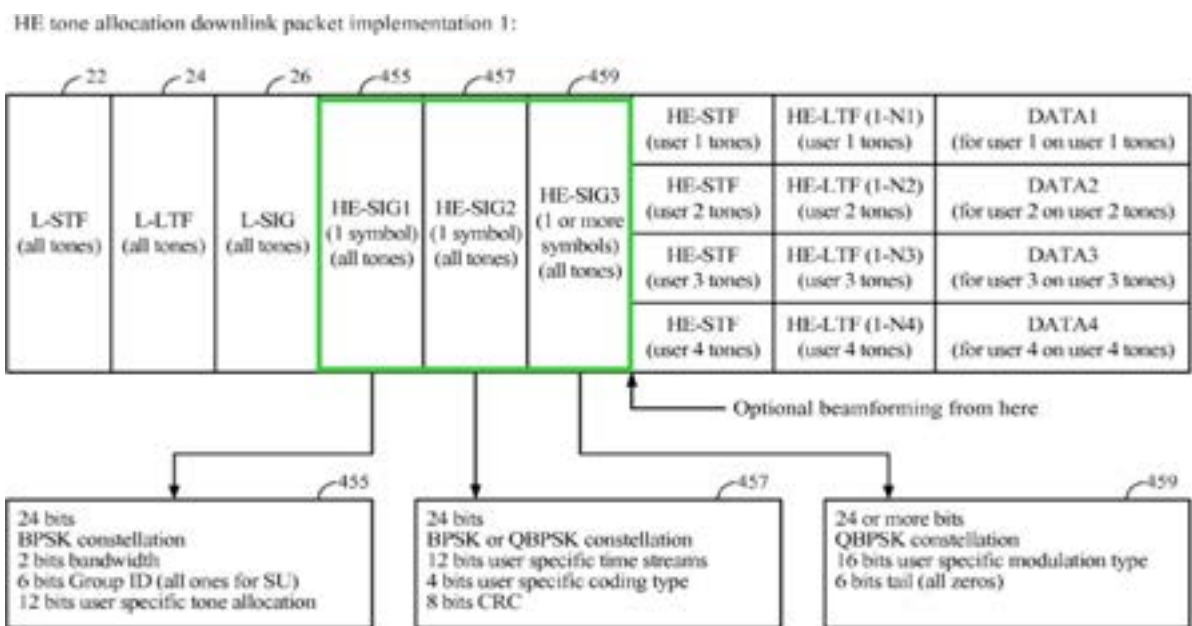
HE tone allocation downlink packet implementation 1:

22
24
26
455
457
459

L-STF (all tones)

L-LTF (all tones)

L-SIG (all tones)

HE-SIG1 (1 symbol) (all tones)

HE-SIG2 (1 symbol) (all tones)

HE-SIG3 (1 or more symbols) (all tones)

| HE-STF (user 1 tones) | HE-LTF (1-N1) (user 1 tones) | DATA1 (for user 1 on user 1 tones) |
|---|---|---|
| HE-STF (user 2 tones) | HE-LTF (1-N2) (user 2 tones) | DATA2 (for user 2 on user 2 tones) |
| HE-STF (user 3 tones) | HE-LTF (1-N3) (user 3 tones) | DATA3 (for user 3 on user 3 tones) |
| HE-STF (user 4 tones) | HE-LTF (1-N4) (user 4 tones) | DATA4 (for user 4 on user 4 tones) |

Optional beamforming from here

455
24 bits
BPSK constellation
2 bits bandwidth
6 bits Group ID (all ones for SU)
12 bits user specific tone allocation

457
24 bits
BPSK or QBPSK constellation
12 bits user specific time streams
4 bits user specific coding type
8 bits CRC

459
24 or more bits
QBPSK constellation
16 bits user specific modulation type
6 bits tail (all zeros)